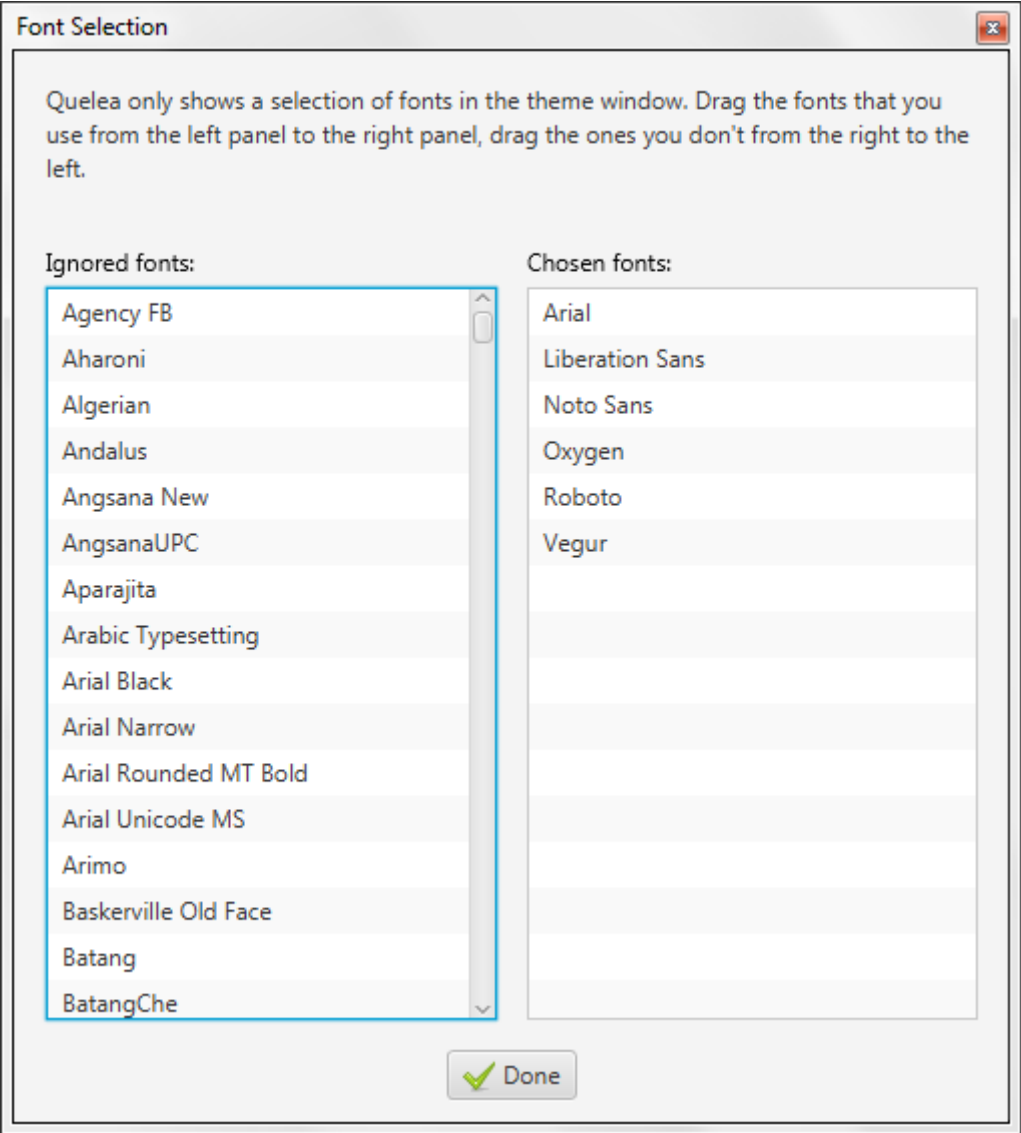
Font Selection

Quelea only shows a selection of fonts in the theme window. Drag the fonts that you use from the left panel to the right panel, drag the ones you don't from the right to the left.

Ignored fonts:

Agency FB
Aharoni
Algerian
Andalus
Angsana New
AngsanaUPC
Aparajita
Arabic Typesetting
Arial Black
Arial Narrow
Arial Rounded MT Bold
Arial Unicode MS
Arimo
Baskerville Old Face
Batang
BatangChe

Chosen fonts:

Arial
Liberation Sans
Noto Sans
Oxygen
Roboto
Vegur

Done